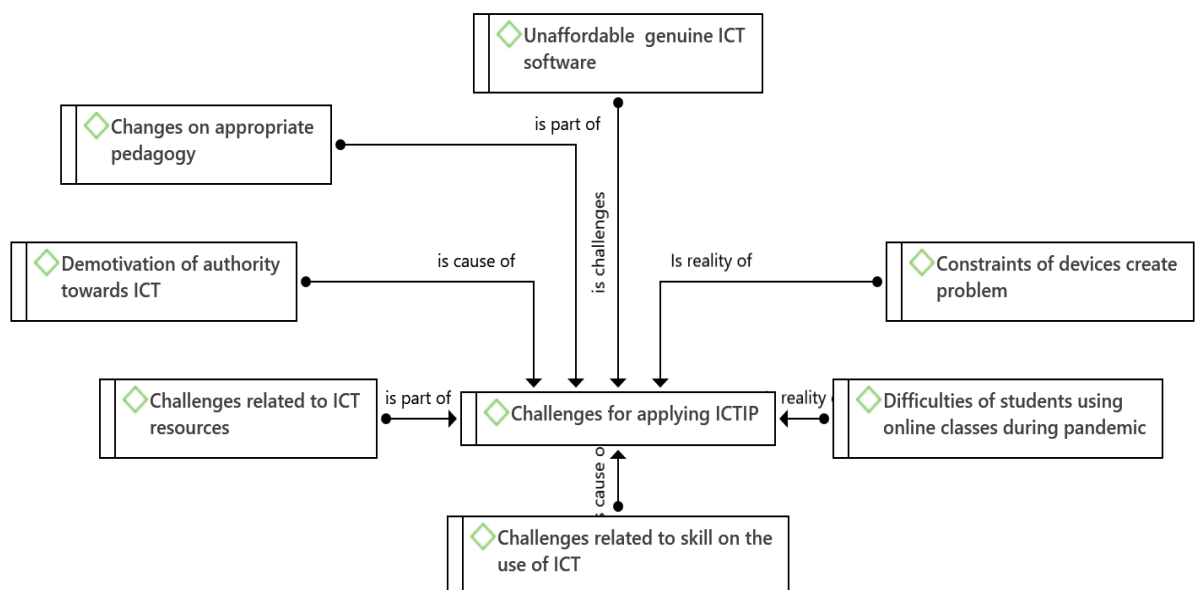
Unaffordable genuine ICT software

Changes on appropriate pedagogy

is part of

is challenges

Demotivation of authority towards ICT

is cause of

Is reality of

Constraints of devices create problem

Challenges related to ICT resources

is part of

Challenges for applying ICTIP

reality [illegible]

Difficulties of students using online classes during pandemic

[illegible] cause o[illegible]

Challenges related to skill on the use of ICT